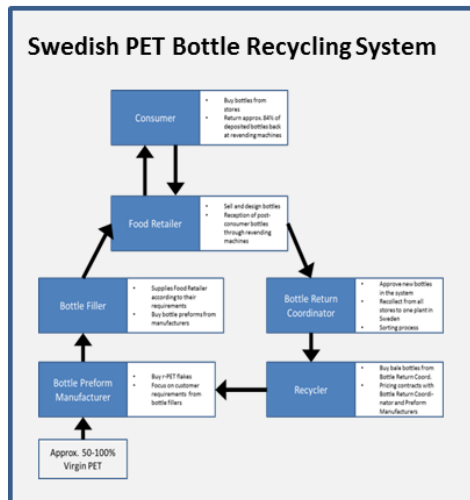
Swedish PET Bottle Recycling System

Consumer

- Buy bottles from stores
- Return approx. 84% of deposited bottles back at revending machines

Food Retailer

- Sell and design bottles
- Reception of post-consumer bottles through revending machines

Bottle Filler

- Supplies Food Retailer according to their requirements
- Buy bottle preforms from manufacturers

Bottle Return Coordinator

- Approve new bottles in the system
- Recollect from all stores to one plant in Sweden
- Sorting process

Bottle Preform Manufacturer

- Buy r-PET flakes
- Focus on customer requirements from bottle fillers

Recycler

- Buy bale bottles from Bottle Return Coord.
- Pricing contracts with Bottle Return Coordinator and Preform Manufacturers

Approx. 50-100% Virgin PET